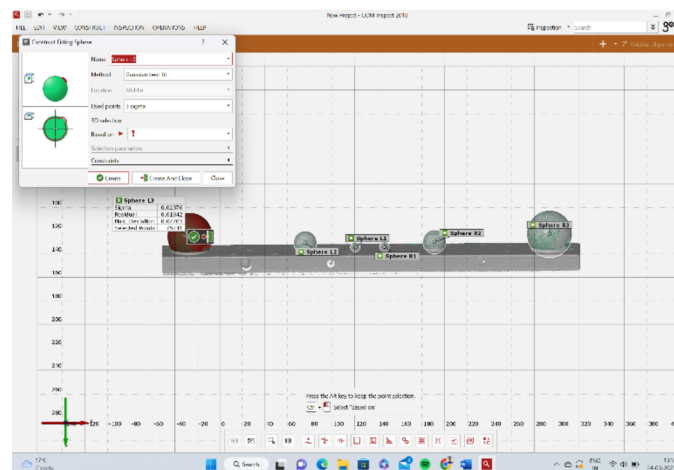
FILE EDIT VIEW CONSTRUCT INSPECTION OPERATIONS HELP

New Project - COM Inspect 2018

Inspection

Search

Construct Fitting Sphere

Name Sphere L3

Method Gaussian best fit

Location Middle

Used points 3 sigma

3D selection

Based on

Selection parameters

Constraints

Create

Create And Close

Close

Sphere L3

Sigma 0.02376

Residue 0.01042

Max. Deviation 0.07153

Selected Points 2543

Sphere L1

Sphere L2

Sphere R1

Sphere R2

Sphere R3

130

120

140

150

160

200

220

240

260

280

-100 -80 -60 -40 -20 0 20 40 60 80 100 120 140 160 180 200 220 240 260 280 300 320 340 360 380

Press the Alt key to keep the point selection.

Select "Based on"

17°C

Cloudy

Search

ENG